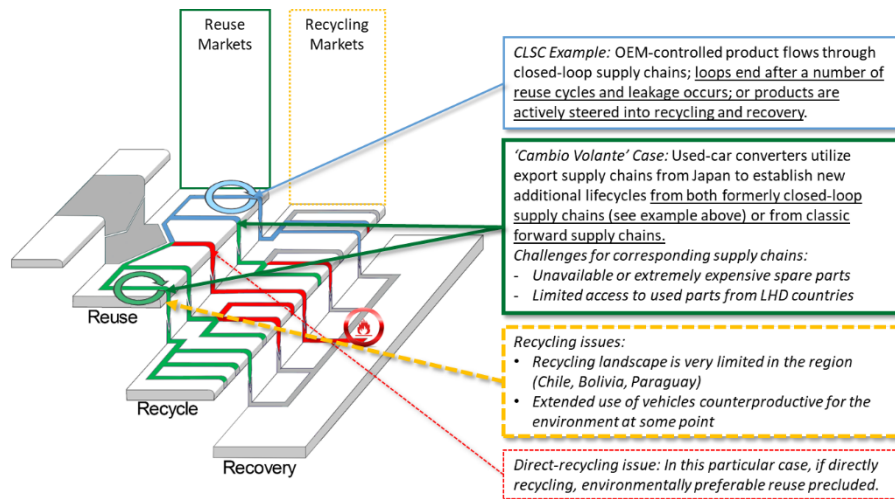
Reuse Markets

Recycling Markets

CLSC Example: OEM-controlled product flows through closed-loop supply chains; loops end after a number of reuse cycles and leakage occurs; or products are actively steered into recycling and recovery.

'Cambio Volante' Case: Used-car converters utilize export supply chains from Japan to establish new additional lifecycles from both formerly closed-loop supply chains (see example above) or from classic forward supply chains.

Challenges for corresponding supply chains:
- Unavailable or extremely expensive spare parts
- Limited access to used parts from LHD countries

Reuse

Recycling issues:
• Recycling landscape is very limited in the region (Chile, Bolivia, Paraguay)
• Extended use of vehicles counterproductive for the environment at some point

Recycle

Recovery

Direct-recycling issue: In this particular case, if directly recycling, environmentally preferable reuse precluded.